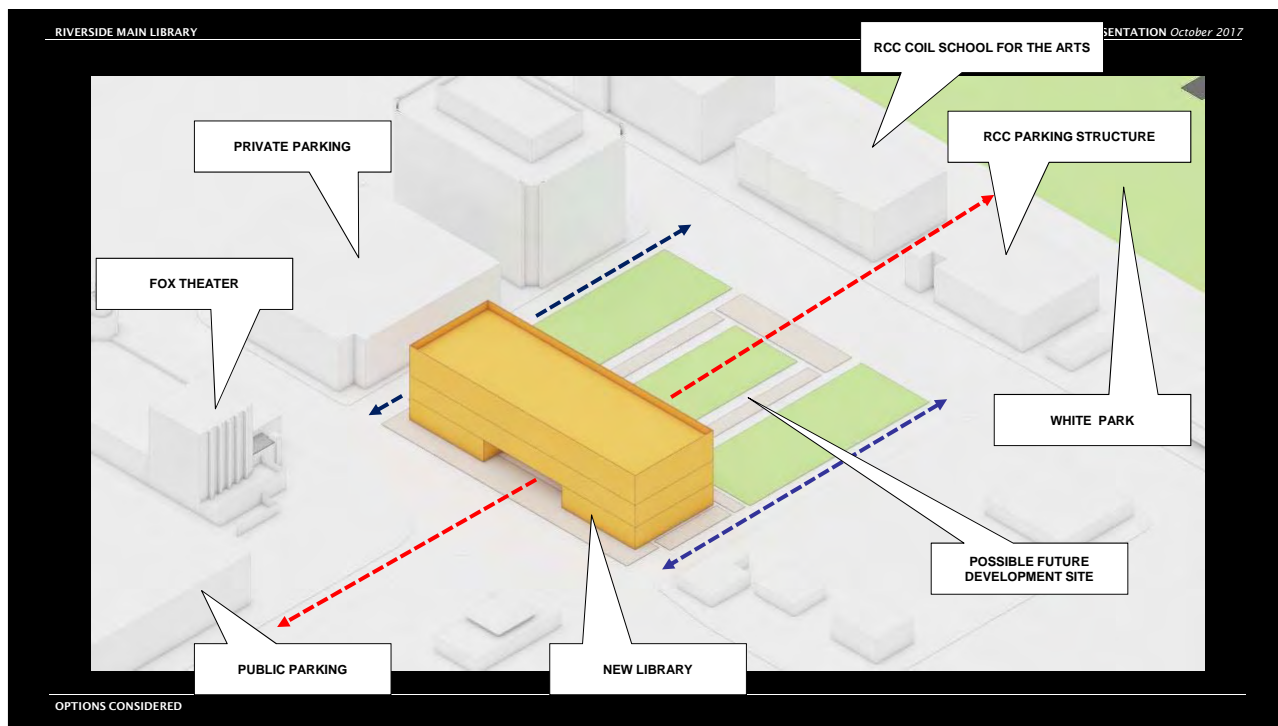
RIVERSIDE MAIN LIBRARY

SENTATION October 2017

RCC COIL SCHOOL FOR THE ARTS

PRIVATE PARKING

RCC PARKING STRUCTURE

FOX THEATER

WHITE PARK

POSSIBLE FUTURE DEVELOPMENT SITE

PUBLIC PARKING

NEW LIBRARY

OPTIONS CONSIDERED